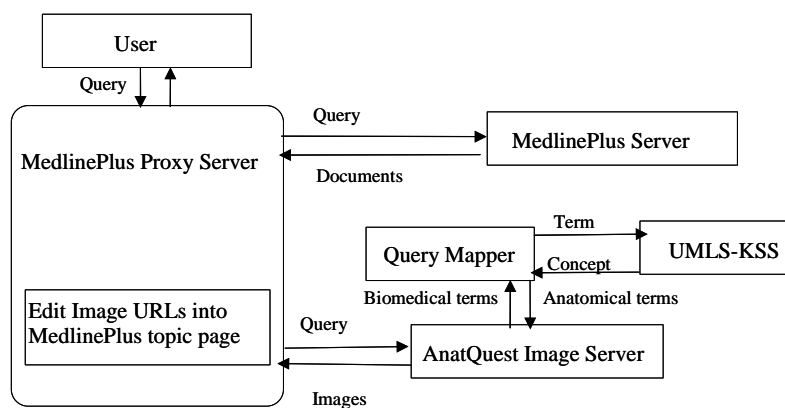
User

Query

MedlinePlus Proxy Server

Query

MedlinePlus Server

Documents

Term

Query Mapper

UMLS-KSS

Concept

Biomedical terms

Anatomical terms

Edit Image URLs into MedlinePlus topic page

Query

AnatQuest Image Server

Images